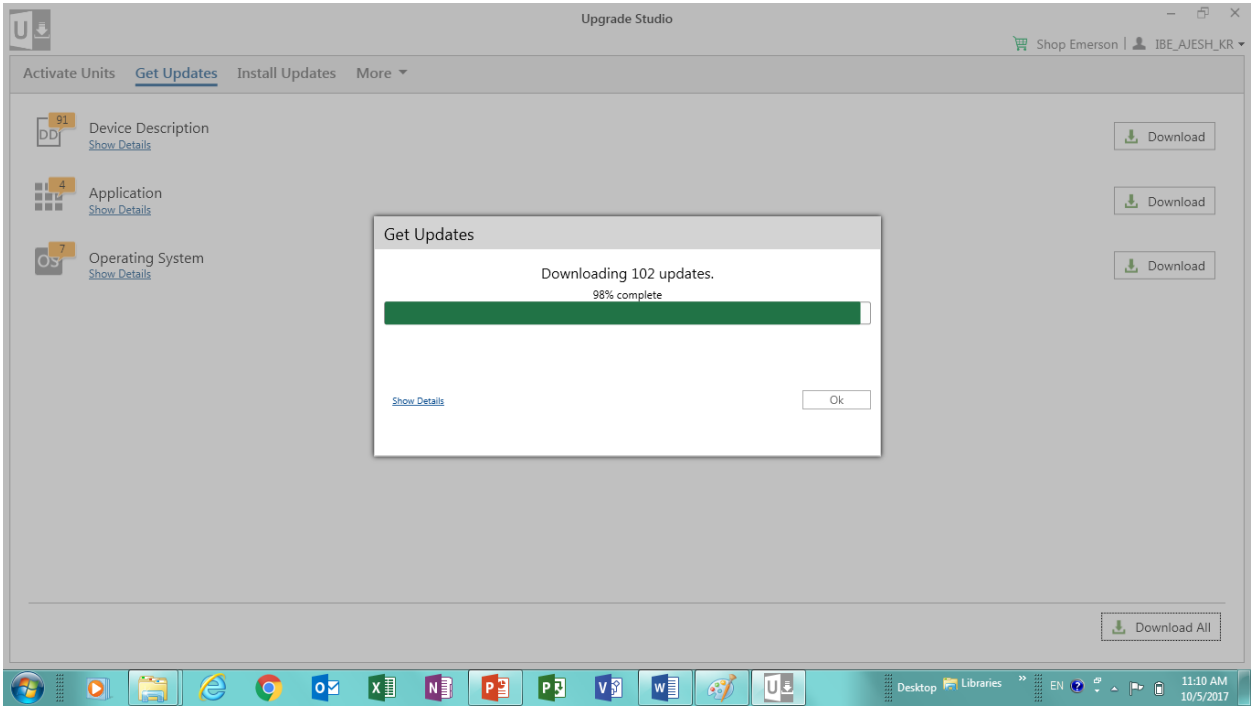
Upgrade Studio

Shop Emerson | IBE_AJESH_KR

Activate Units Get Updates Install Updates More

91 DD Device Description
Show Details

Download

4 Application
Show Details

Download

7 OS Operating System
Show Details

Download

Get Updates

Downloading 102 updates.

98% complete

Show Details

Ok

Download All

Desktop Libraries EN 11:10 AM 10/5/2017